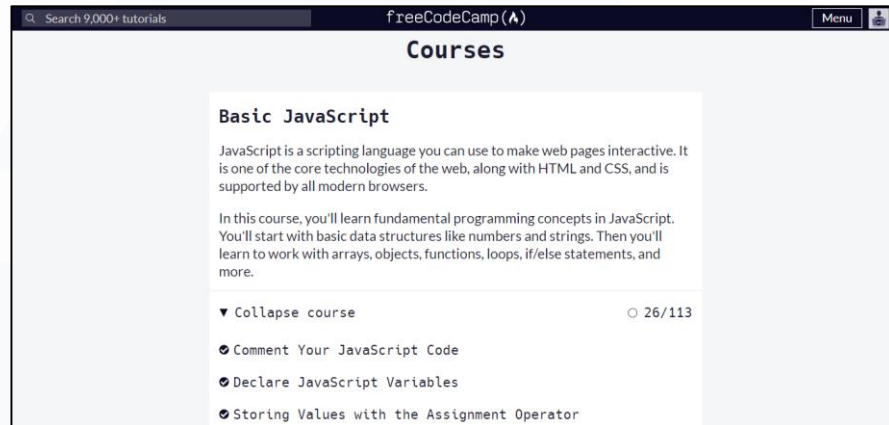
Search 9,000+ tutorials

freeCodeCamp(🔥)

Menu

Courses

Basic JavaScript

JavaScript is a scripting language you can use to make web pages interactive. It is one of the core technologies of the web, along with HTML and CSS, and is supported by all modern browsers.

In this course, you'll learn fundamental programming concepts in JavaScript. You'll start with basic data structures like numbers and strings. Then you'll learn to work with arrays, objects, functions, loops, if/else statements, and more.

▼ Collapse course

26/113

Comment Your JavaScript Code

Declare JavaScript Variables

Storing Values with the Assignment Operator